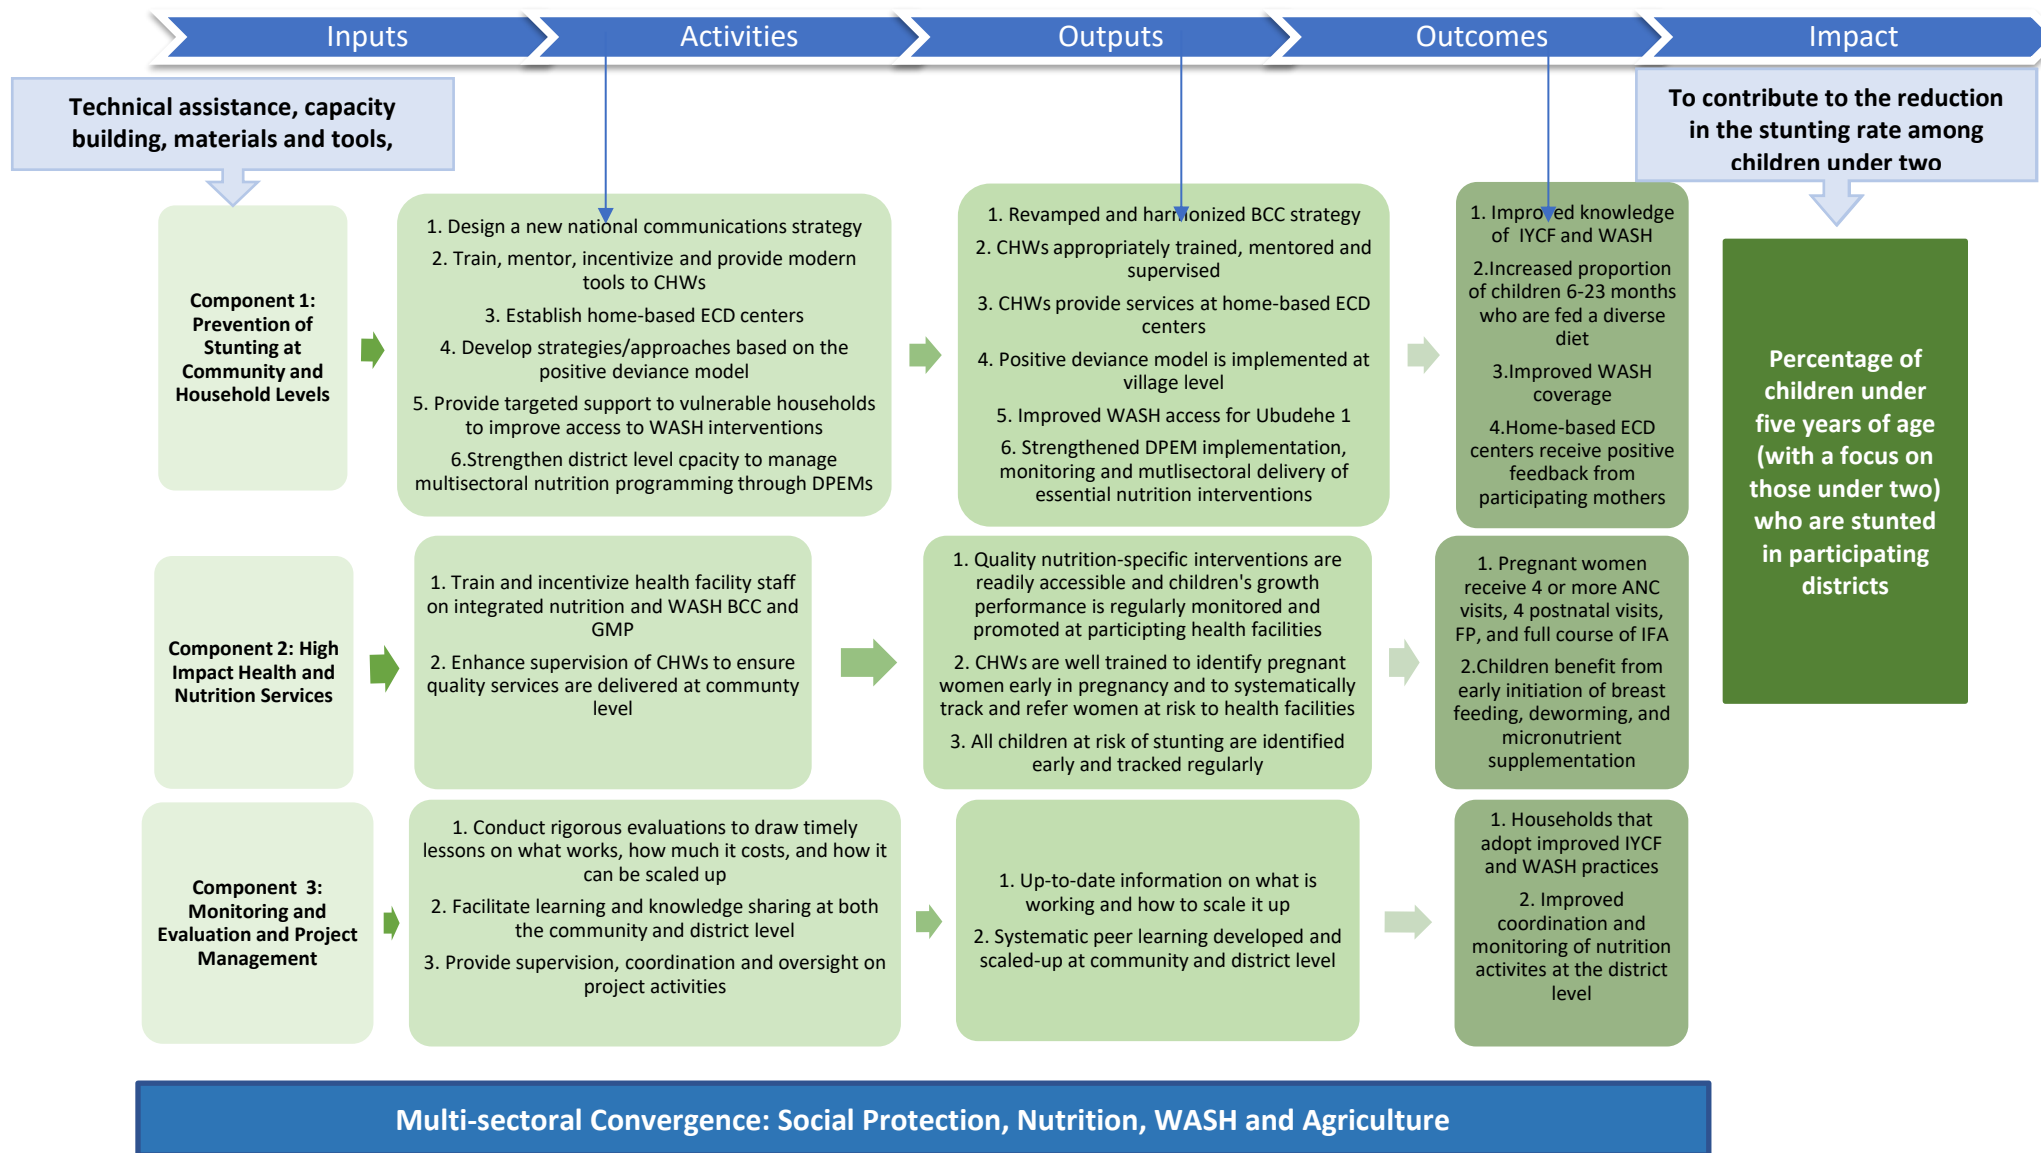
Inputs

Activities

Outputs

Outcomes

Impact

Technical assistance, capacity building, materials and tools,

To contribute to the reduction in the stunting rate among children under two

Component 1: Prevention of Stunting at Community and Household Levels

1. Design a new national communications strategy
2. Train, mentor, incentivize and provide modern tools to CHWs
3. Establish home-based ECD centers
4. Develop strategies/approaches based on the positive deviance model
5. Provide targeted support to vulnerable households to improve access to WASH interventions
6.Strengthen district level cpacity to manage multisectoral nutrition programming through DPEMs

1. Revamped and harmonized BCC strategy
2. CHWs appropriately trained, mentored and supervised
3. CHWs provide services at home-based ECD centers
4. Positive deviance model is implemented at village level
5. Improved WASH access for Ubudehe 1
6. Strengthened DPEM implementation, monitoring and mutlisectoral delivery of essential nutrition interventions

1. Improved knowledge of IYCF and WASH
2.Increased proportion of children 6-23 months who are fed a diverse diet
3.Improved WASH coverage
4.Home-based ECD centers receive positive feedback from participating mothers

Percentage of children under five years of age (with a focus on those under two) who are stunted in participating districts

Component 2: High Impact Health and Nutrition Services

1. Train and incentivize health facility staff on integrated nutrition and WASH BCC and GMP
2. Enhance supervision of CHWs to ensure quality services are delivered at commpunty level

1. Quality nutrition-specific interventions are readily accessible and children's growth performance is regularly monitored and promoted at participating health facilities
2. CHWs are well trained to identify pregnant women early in pregnancy and to systematically track and refer women at risk to health facilities
3. All children at risk of stunting are identified early and tracked regularly

1. Pregnant women receive 4 or more ANC visits, 4 postnatal visits, FP, and full course of IFA
2.Children benefit from early initiation of breast feeding, deworming, and micronutrient supplementation

Component 3: Monitoring and Evaluation and Project Management

1. Conduct rigorous evaluations to draw timely lessons on what works, how much it costs, and how it can be scaled up
2. Facilitate learning and knowledge sharing at both the community and district level
3. Provide supervision, coordination and oversight on project activities

1. Up-to-date information on what is working and how to scale it up
2. Systematic peer learning developed and scaled-up at community and district level

1. Households that adopt improved IYCF and WASH practices
2. Improved coordination and monitoring of nutrition activites at the district level

Multi-sectoral Convergence: Social Protection, Nutrition, WASH and Agriculture